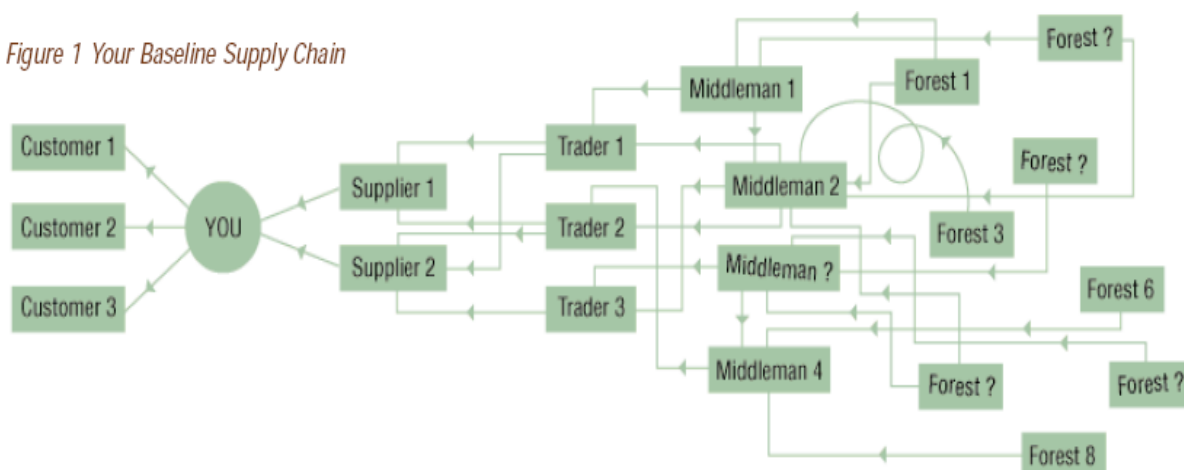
Figure 1 Your Baseline Supply Chain

Customer 1
Customer 2
Customer 3
YOU
Supplier 1
Supplier 2
Trader 1
Trader 2
Trader 3
Middleman 1
Middleman 2
Middleman ?
Middleman 4
Forest ?
Forest 1
Forest ?
Forest 3
Forest 6
Forest ?
Forest ?
Forest 8